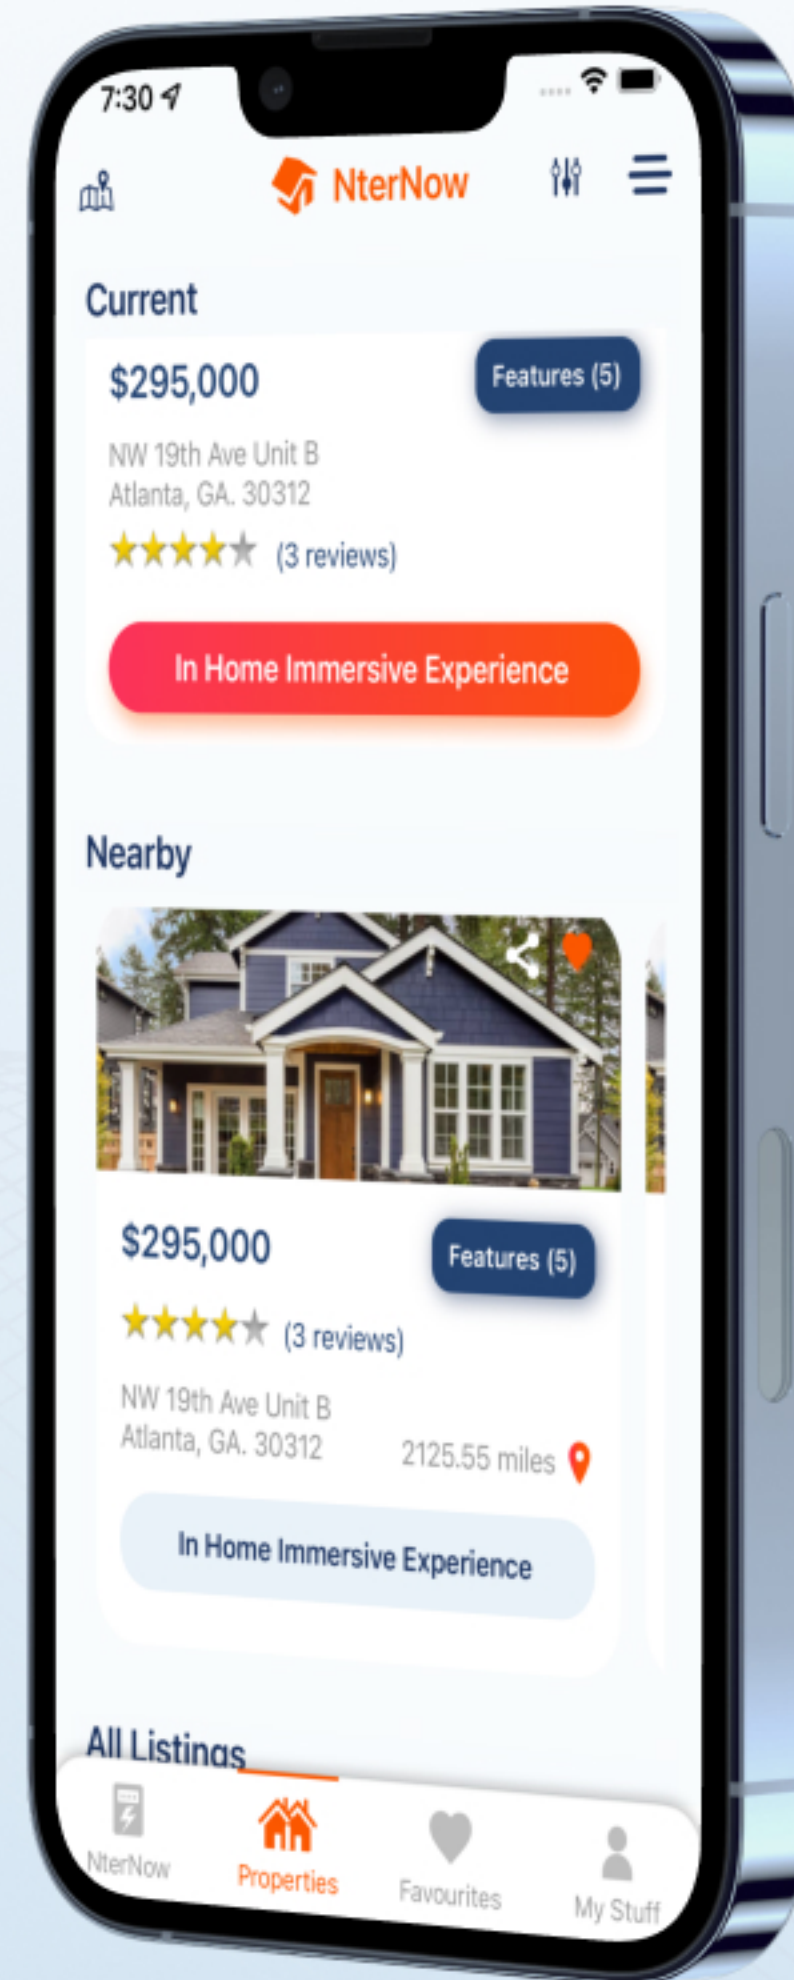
7:30

NterNow

Current

$295,000

Features (5)

NW 19th Ave Unit B
Atlanta, GA. 30312

(3 reviews)

In Home Immersive Experience

Nearby

$295,000

Features (5)

(3 reviews)

NW 19th Ave Unit B
Atlanta, GA. 30312

2125.55 miles

In Home Immersive Experience

All Listings

NterNow

Properties

Favourites

My Stuff